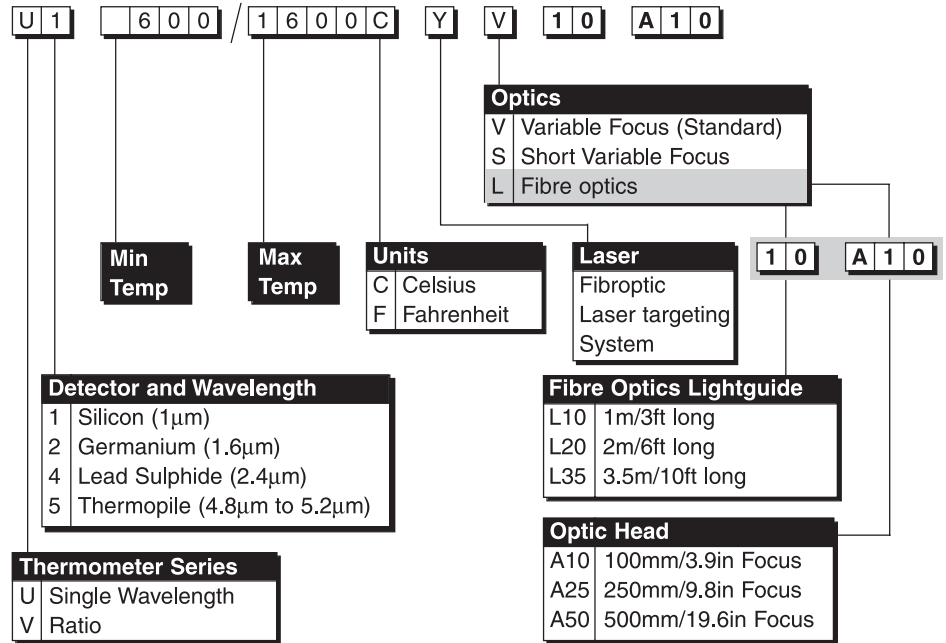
U 1   600 / 1600C   Y   V   1 0   A 1 0

**Optics**

| | |
|---|---|
| V | Variable Focus (Standard) |
| S | Short Variable Focus |
| L | Fibre optics |

1 0   A 1 0

Min Temp

Max Temp

**Units**

| | |
|---|---|
| C | Celsius |
| F | Fahrenheit |

**Laser**
Fibroptic
Laser targeting
System

**Detector and Wavelength**

| | |
|---|---|
| 1 | Silicon (1μm) |
| 2 | Germanium (1.6μm) |
| 4 | Lead Sulphide (2.4μm) |
| 5 | Thermopile (4.8μm to 5.2μm) |

**Fibre Optics Lightguide**

| | |
|---|---|
| L10 | 1m/3ft long |
| L20 | 2m/6ft long |
| L35 | 3.5m/10ft long |

**Optic Head**

| | |
|---|---|
| A10 | 100mm/3.9in Focus |
| A25 | 250mm/9.8in Focus |
| A50 | 500mm/19.6in Focus |

**Thermometer Series**

| | |
|---|---|
| U | Single Wavelength |
| V | Ratio |